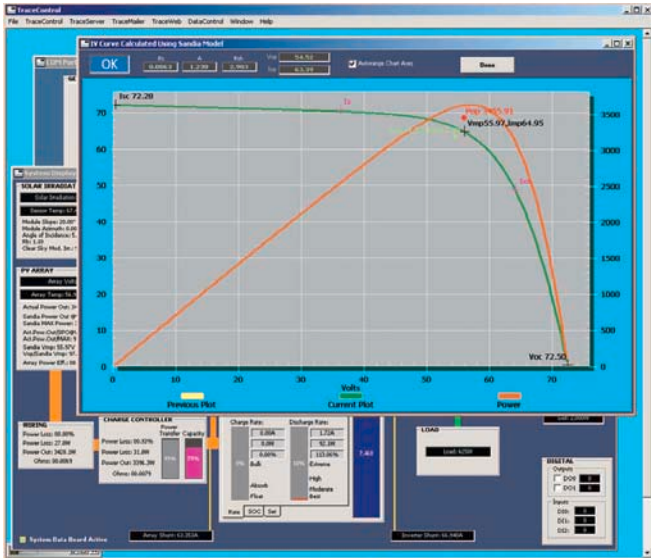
TraceControl
File TraceControl TraceServer TraceMailer TraceWeb DataControl Window Help

IV Curve Calculated Using Sandia Model
OK
Rs 0.0063
A 1.239
Rsh 2.983
Voc 54.52
Isc 63.39
Autorange Chart Axes
Done

Isc: 72.20
Ix
Pmp: 3655.91
Vmp55.97,Imp64.95
Ixx
Voc: 72.50

0 10 20 30 40 50 60 70
70 60 50 40 30 20 10 0
3500 3000 2500 2000 1500 1000 500 0
Volts
Previous Plot
Current Plot
Power

SOLAR IRRADIAT
Solar Irradiation
Sensor Temp: 67
Module Slope: 20.00
Module Azimuth: 0.00
Angle of Incidence: 5.
Rb: 1.00
Clear Sky Mod. In.:

PV ARRAY
Array Volt
Array Temp: 50
Actual Power Out: 3
Sandia Power Out @
Sandia MAX Power: 3
Act.Pow.Out/SPO@
Act.Pow.Out/MAX: 9
Sandia Vmp: 55.97V
Vmp/Sandia Vmp: 9
Array Power Eff.: 98

WIRING
Power Loss: 00.00%
Power Loss: 27.0W
Power Out: 3420.2W
Ohms: 00.0069

CHARGE CONTROLLER
Power Transfer
Capacity
Power Loss: 00.93%
Power Loss: 31.0W
Power Out: 3396.3W
Ohms: 00.0079

Charge Rate:
Discharge Rate:
Bulk
Absorb
Float
Extreme
High
Moderate
Best
Rate SOC Set

LOAD
Load: 625W

DIGITAL
Outputs
DO0
DO1
Inputs
DI0:
DI1:
DI2:

Array Shunt: 63.263A
Inverter Shunt: 66.340A
System Data Board Active